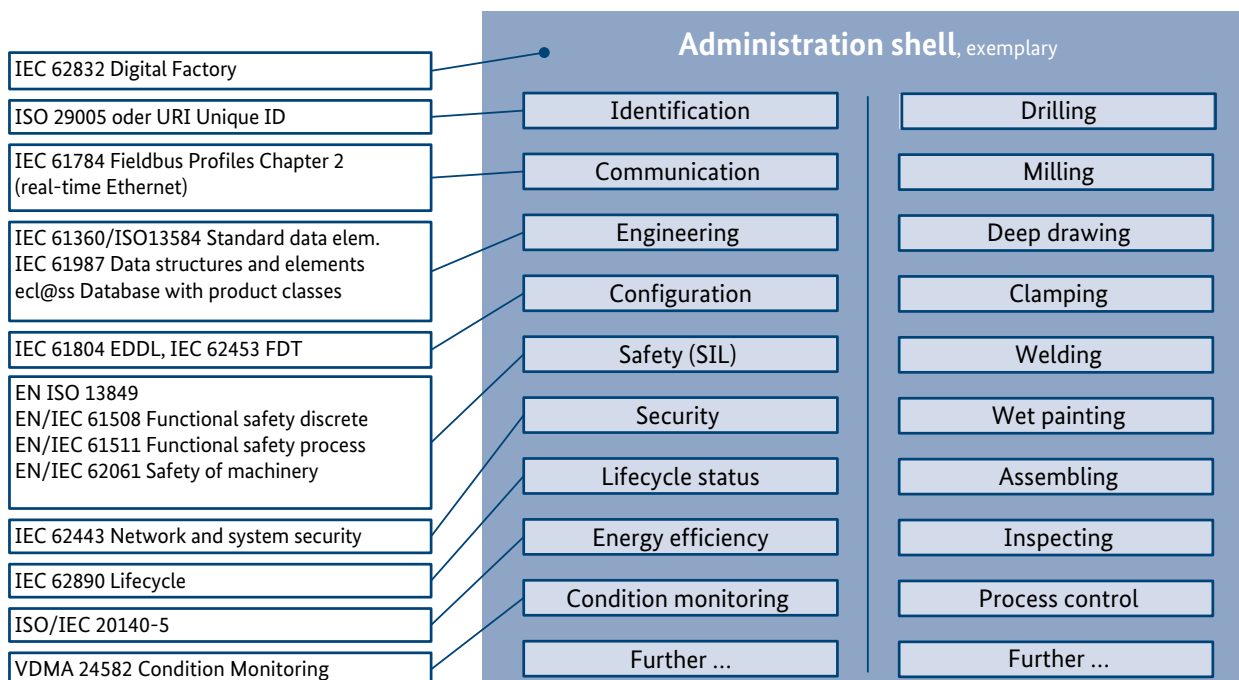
IEC 62832 Digital Factory

ISO 29005 oder URI Unique ID

IEC 61784 Fieldbus Profiles Chapter 2 (real-time Ethernet)

IEC 61360/ISO13584 Standard data elem.
IEC 61987 Data structures and elements
ecl@ss Database with product classes

IEC 61804 EDDL, IEC 62453 FDT

EN ISO 13849
EN/IEC 61508 Functional safety discrete
EN/IEC 61511 Functional safety process
EN/IEC 62061 Safety of machinery

IEC 62443 Network and system security

IEC 62890 Lifecycle

ISO/IEC 20140-5

VDMA 24582 Condition Monitoring

**Administration shell**, exemplary

Identification

Communication

Engineering

Configuration

Safety (SIL)

Security

Lifecycle status

Energy efficiency

Condition monitoring

Further ...

Drilling

Milling

Deep drawing

Clamping

Welding

Wet painting

Assembling

Inspecting

Process control

Further ...